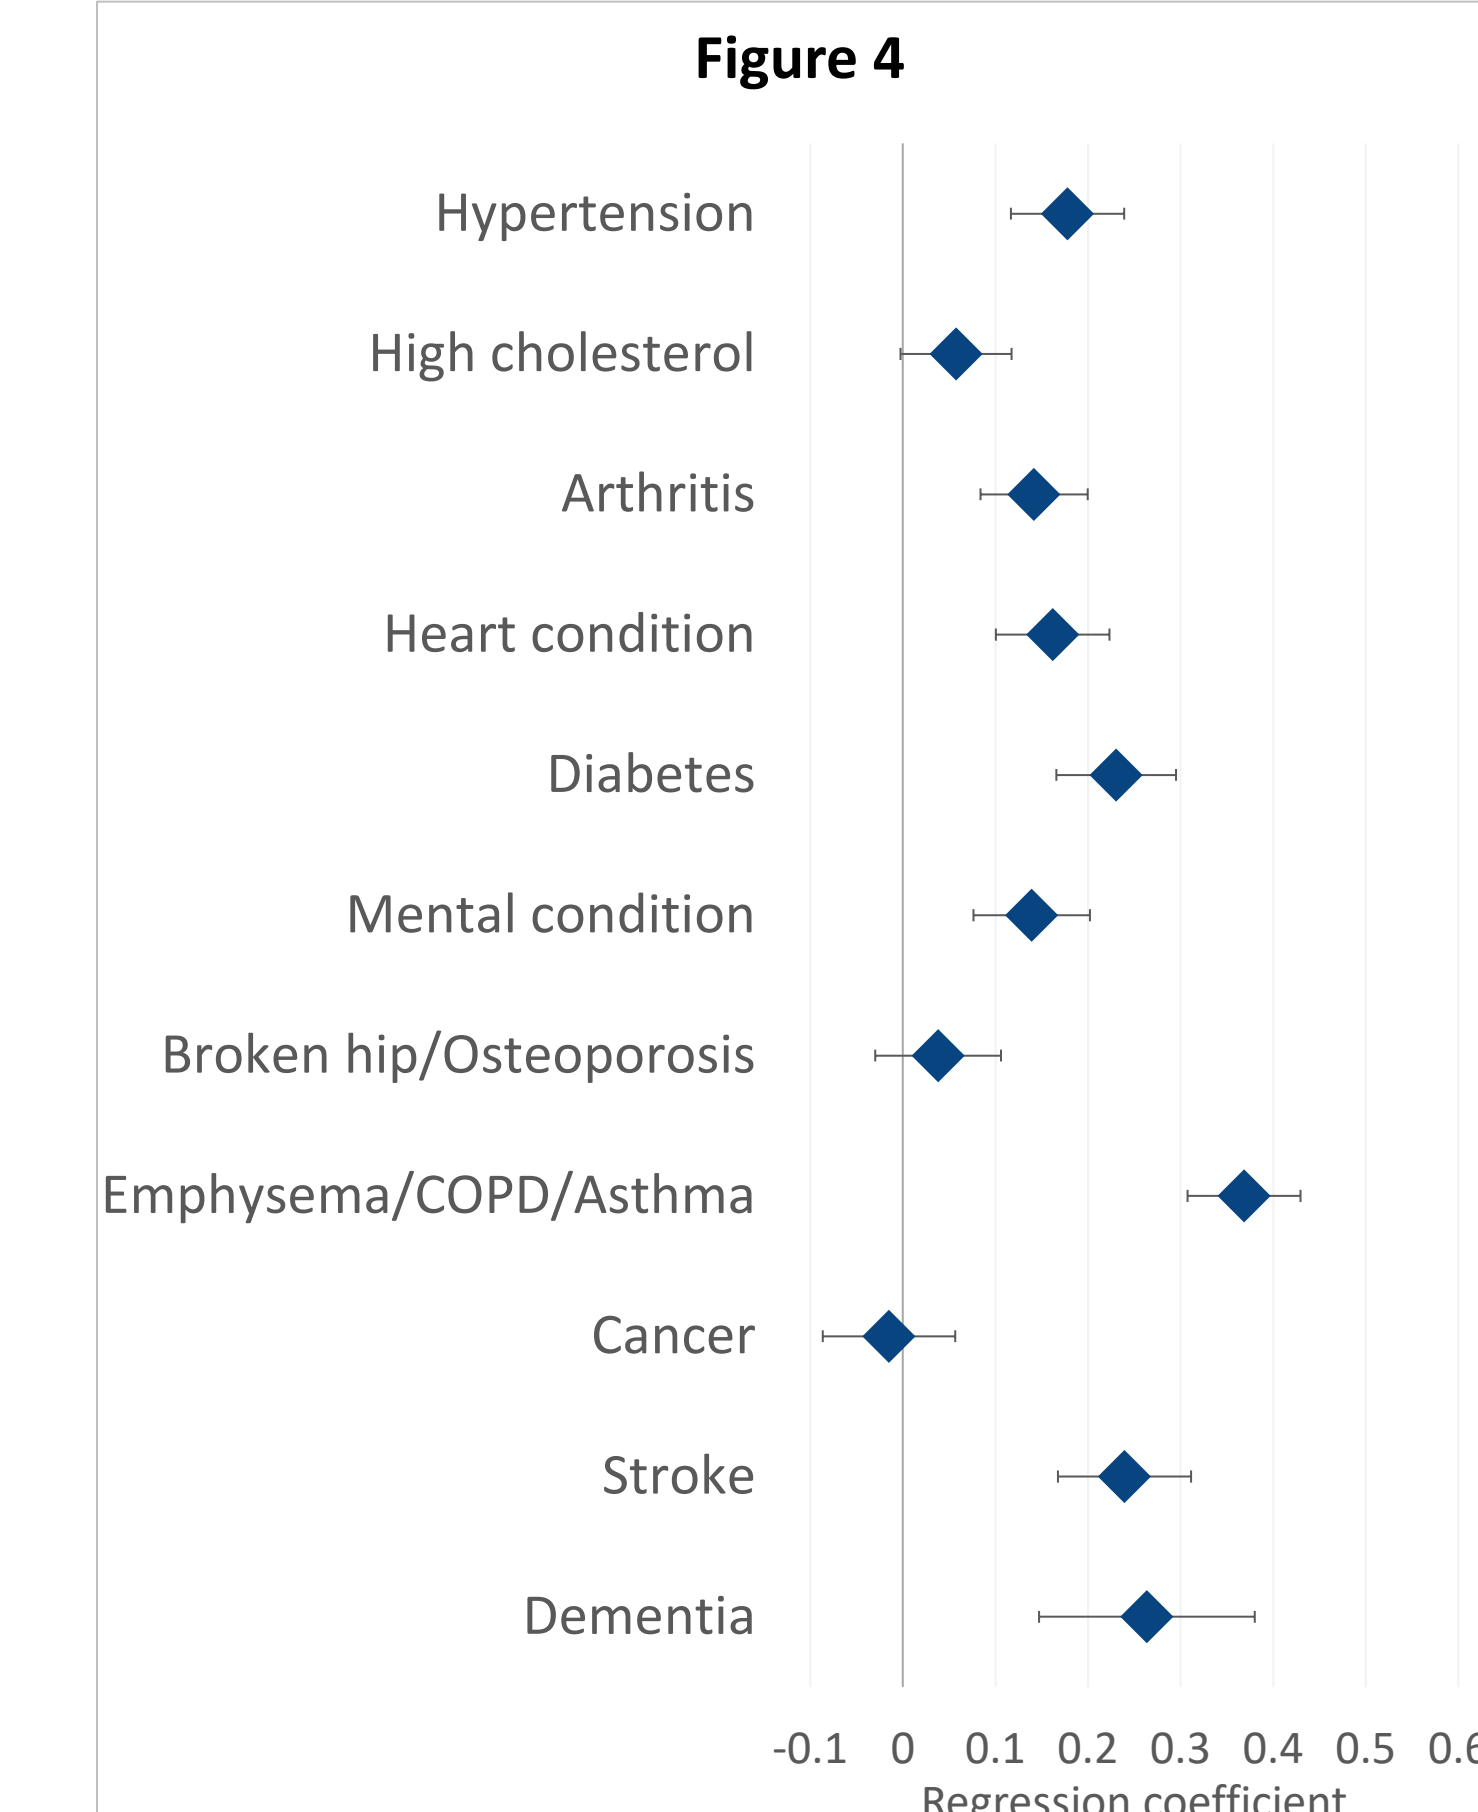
Figure 4

Hypertension

High cholesterol

Arthritis

Heart condition

Diabetes

Mental condition

Broken hip/Osteoporosis

Emphysema/COPD/Asthma

Cancer

Stroke

Dementia

-0.1 0 0.1 0.2 0.3 0.4 0.5 0.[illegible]

Regression coefficient